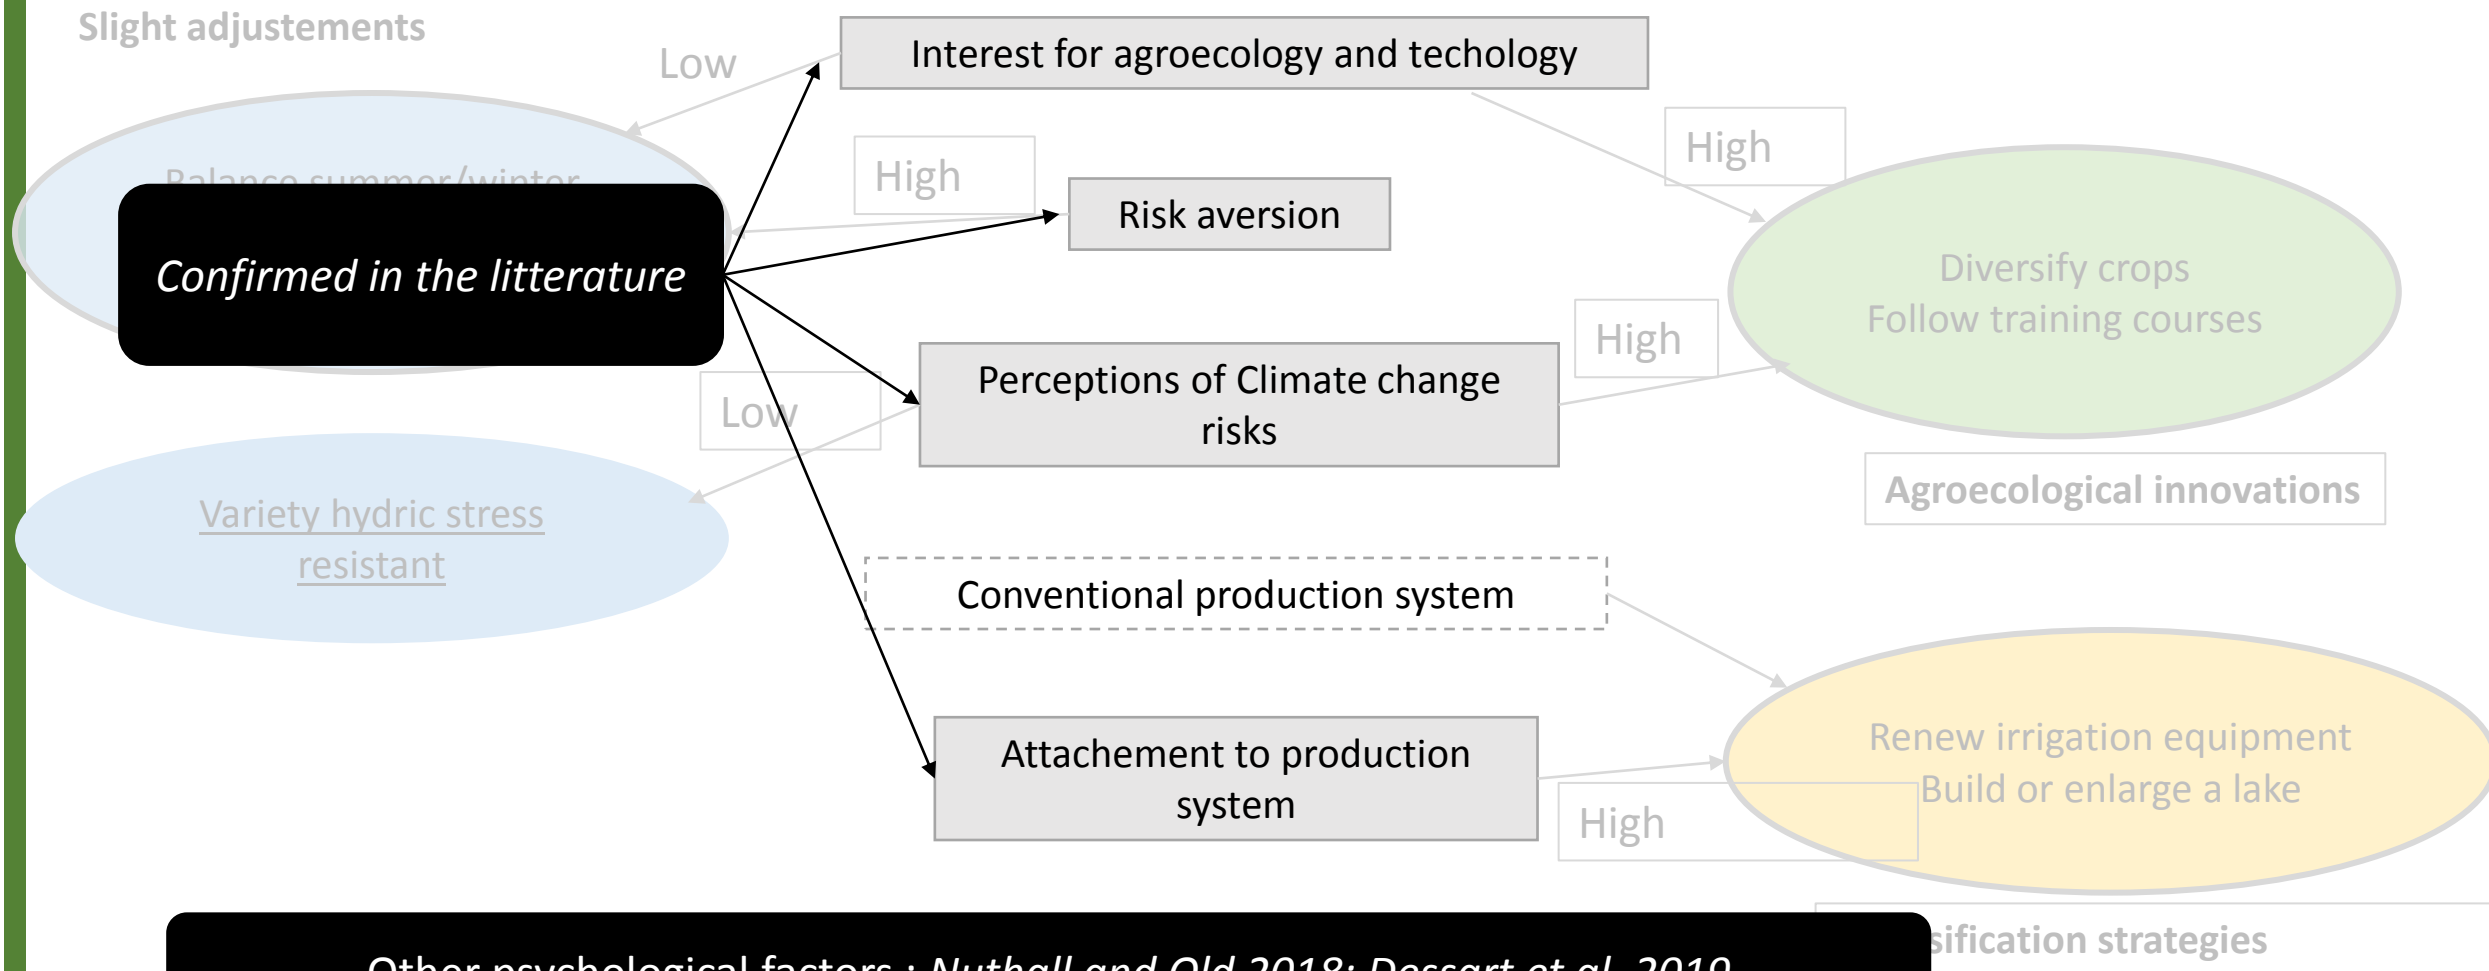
Slight adjustements

Low

Interest for agroecology and techology

High

Balance summer/winter

Confirmed in the litterature

High

Risk aversion

Diversify crops
Follow training courses

High

Perceptions of Climate change risks

Low

Agroecological innovations

Variety hydric stress resistant

Conventional production system

Renew irrigation equipment
Build or enlarge a lake

Attachement to production system

High

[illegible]sification strategies

Other psychological factors : Nuthall and Old 2018; Dessart et al. 2019